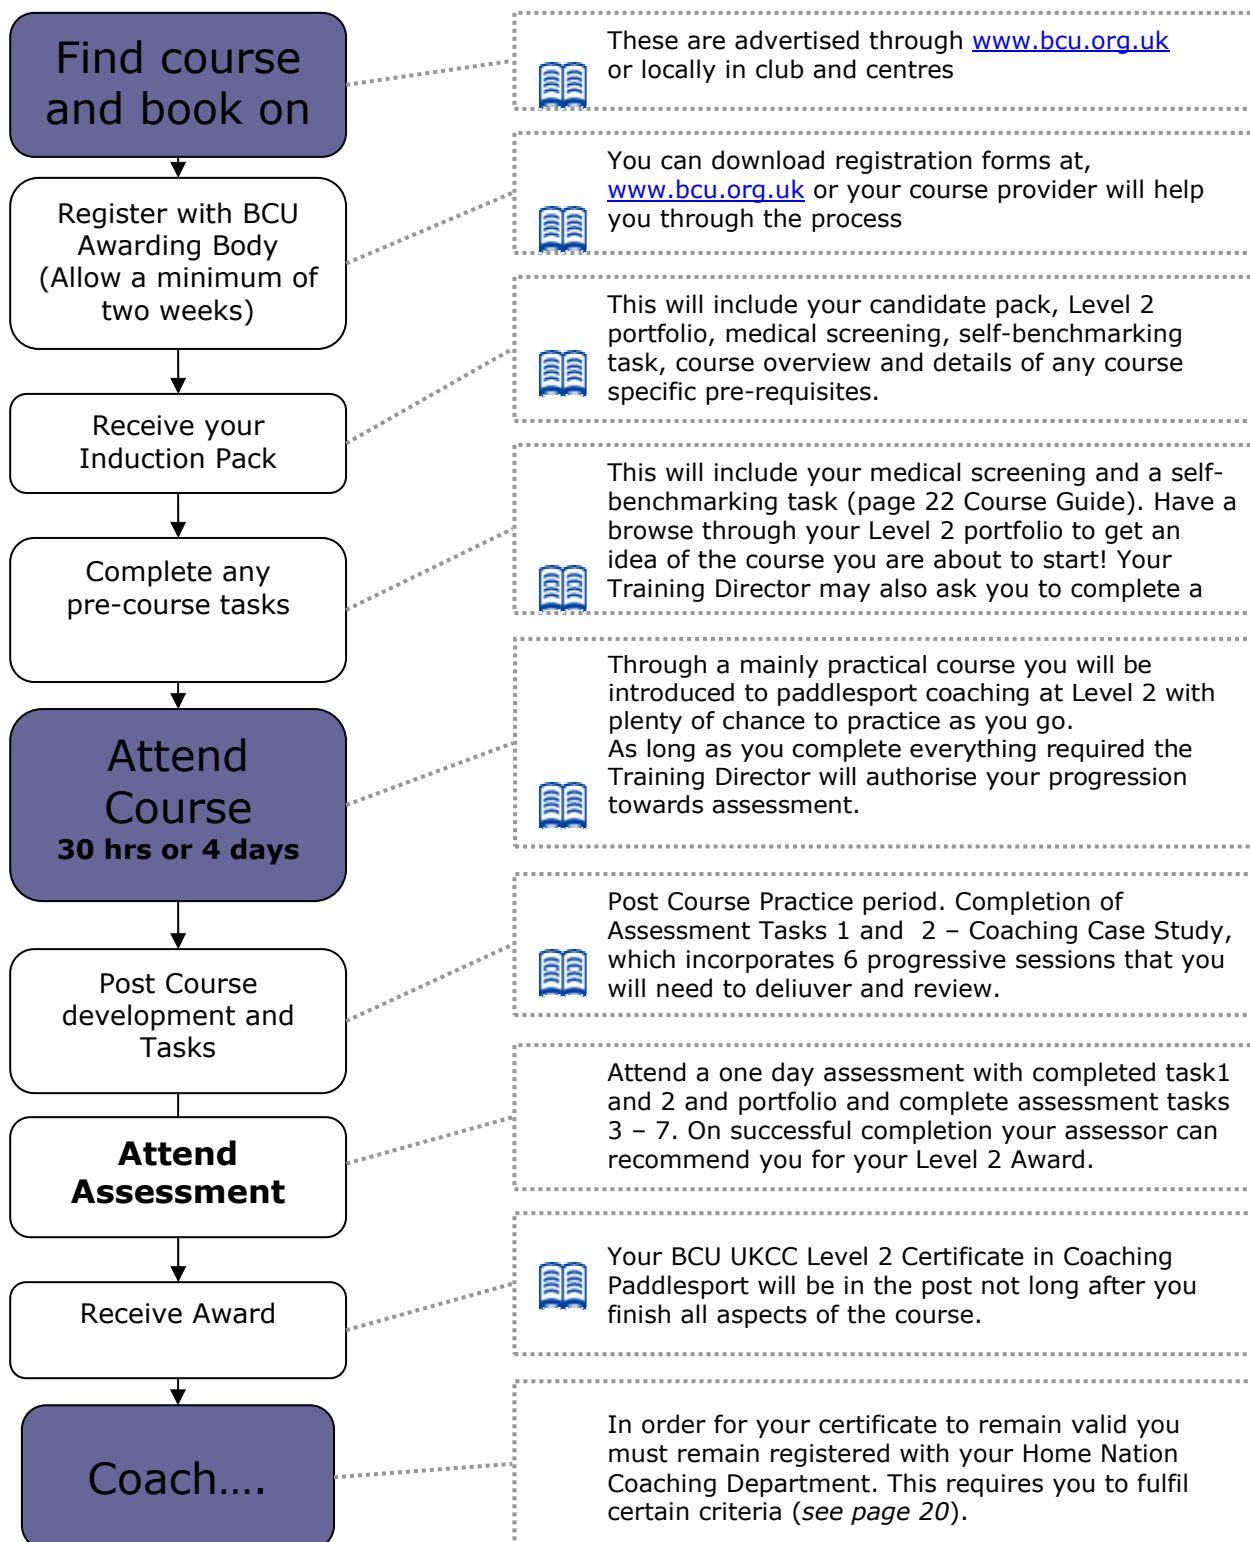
Find course and book on

These are advertised through www.bcu.org.uk or locally in club and centres

Register with BCU Awarding Body (Allow a minimum of two weeks)

You can download registration forms at, www.bcu.org.uk or your course provider will help you through the process

Receive your Induction Pack

This will include your candidate pack, Level 2 portfolio, medical screening, self-benchmarking task, course overview and details of any course specific pre-requisites.

Complete any pre-course tasks

This will include your medical screening and a self-benchmarking task (page 22 Course Guide). Have a browse through your Level 2 portfolio to get an idea of the course you are about to start! Your Training Director may also ask you to complete a

Attend Course
30 hrs or 4 days

Through a mainly practical course you will be introduced to paddlesport coaching at Level 2 with plenty of chance to practice as you go.
As long as you complete everything required the Training Director will authorise your progression towards assessment.

Post Course development and Tasks

Post Course Practice period. Completion of Assessment Tasks 1 and 2 – Coaching Case Study, which incorporates 6 progressive sessions that you will need to deliuver and review.

Attend Assessment

Attend a one day assessment with completed task1 and 2 and portfolio and complete assessment tasks 3 – 7. On successful completion your assessor can recommend you for your Level 2 Award.

Receive Award

Your BCU UKCC Level 2 Certificate in Coaching Paddlesport will be in the post not long after you finish all aspects of the course.

Coach….

In order for your certificate to remain valid you must remain registered with your Home Nation Coaching Department. This requires you to fulfil certain criteria (see page 20).